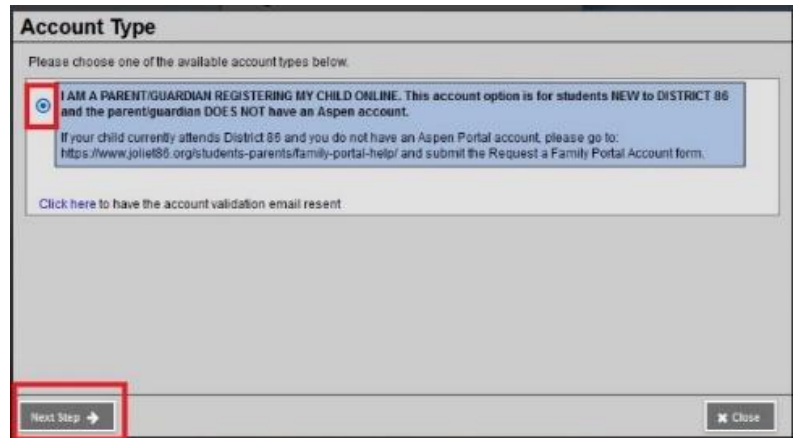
Account Type

Please choose one of the available account types below.

I AM A PARENT/GUARDIAN REGISTERING MY CHILD ONLINE. This account option is for students NEW to DISTRICT 86 and the parent/guardian DOES NOT have an Aspen account.

If your child currently attends District 86 and you do not have an Aspen Portal account, please go to: https://www.joliet86.org/students-parents/family-portal-help/ and submit the Request a Family Portal Account form.

Click here to have the account validation email resent

Next Step

Close